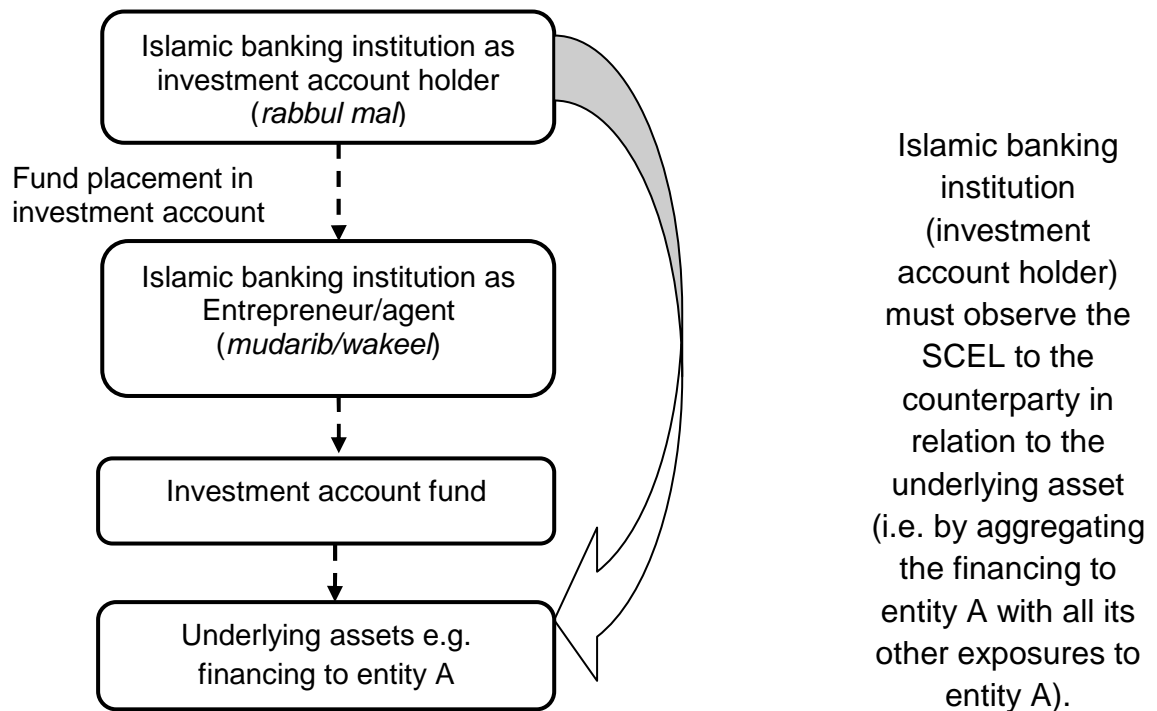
Islamic banking institution as investment account holder (rabbul mal)

Fund placement in investment account

Islamic banking institution as Entrepreneur/agent (mudarib/wakeel)

Investment account fund

Underlying assets e.g. financing to entity A

Islamic banking institution (investment account holder) must observe the SCEL to the counterparty in relation to the underlying asset (i.e. by aggregating the financing to entity A with all its other exposures to entity A).